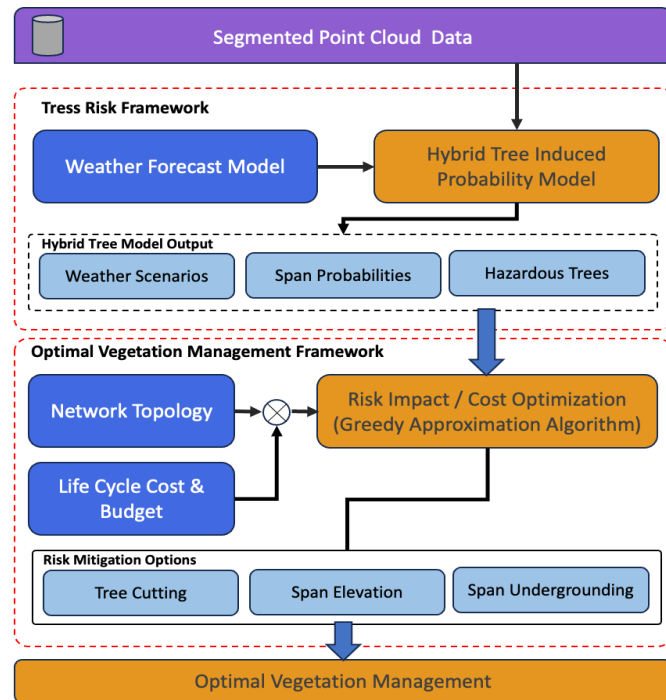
Segmented Point Cloud Data

Tress Risk Framework

Weather Forecast Model

Hybrid Tree Induced Probability Model

Hybrid Tree Model Output

Weather Scenarios

Span Probabilities

Hazardous Trees

Optimal Vegetation Management Framework

Network Topology

Risk Impact / Cost Optimization (Greedy Approximation Algorithm)

Life Cycle Cost & Budget

Risk Mitigation Options

Tree Cutting

Span Elevation

Span Undergrounding

Optimal Vegetation Management